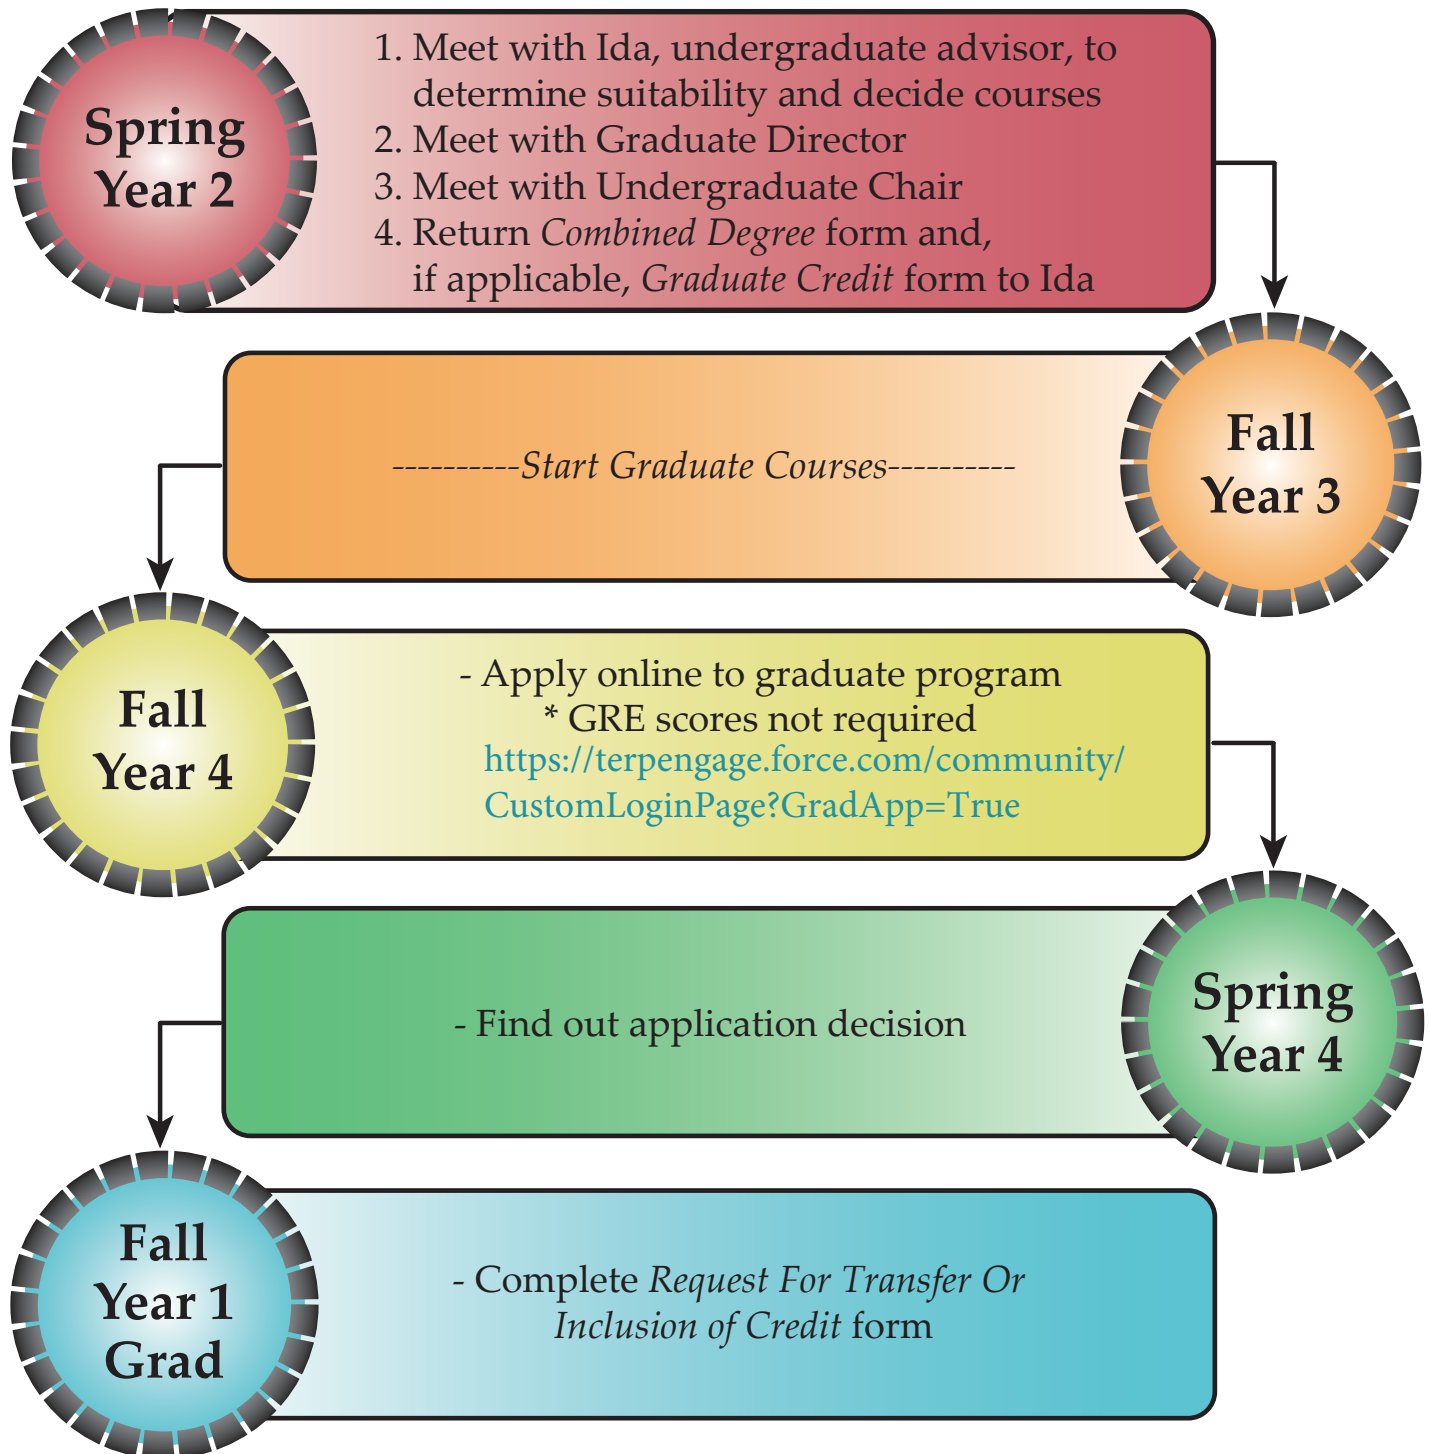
Spring Year 2

1. Meet with Ida, undergraduate advisor, to determine suitability and decide courses
2. Meet with Graduate Director
3. Meet with Undergraduate Chair
4. Return *Combined Degree* form and, if applicable, *Graduate Credit* form to Ida

Fall Year 3

----------*Start Graduate Courses*----------

Fall Year 4

- Apply online to graduate program
* GRE scores not required
https://terpengage.force.com/community/CustomLoginPage?GradApp=True

Spring Year 4

- Find out application decision

Fall Year 1 Grad

- Complete *Request For Transfer Or Inclusion of Credit* form